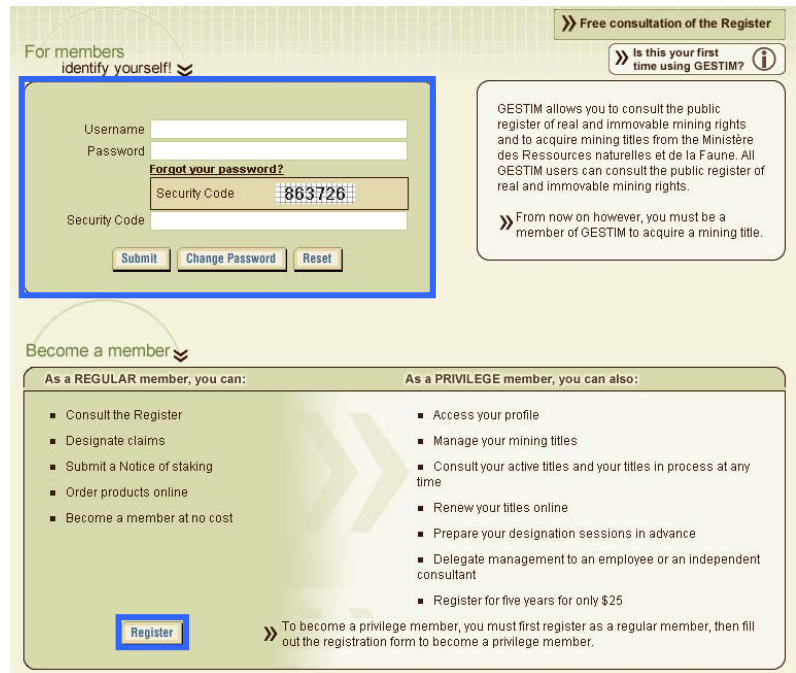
Free consultation of the Register

For members
identify yourself!

Is this your first time using GESTIM?

Username
Password
Forgot your password?
Security Code 863726
Security Code

Submit Change Password Reset

GESTIM allows you to consult the public register of real and immovable mining rights and to acquire mining titles from the Ministère des Ressources naturelles et de la Faune. All GESTIM users can consult the public register of real and immovable mining rights.

From now on however, you must be a member of GESTIM to acquire a mining title.

Become a member

As a REGULAR member, you can:

- Consult the Register
- Designate claims
- Submit a Notice of staking
- Order products online
- Become a member at no cost

As a PRIVILEGE member, you can also:

- Access your profile
- Manage your mining titles
- Consult your active titles and your titles in process at any time
- Renew your titles online
- Prepare your designation sessions in advance
- Delegate management to an employee or an independent consultant
- Register for five years for only $25

Register

To become a privilege member, you must first register as a regular member, then fill out the registration form to become a privilege member.